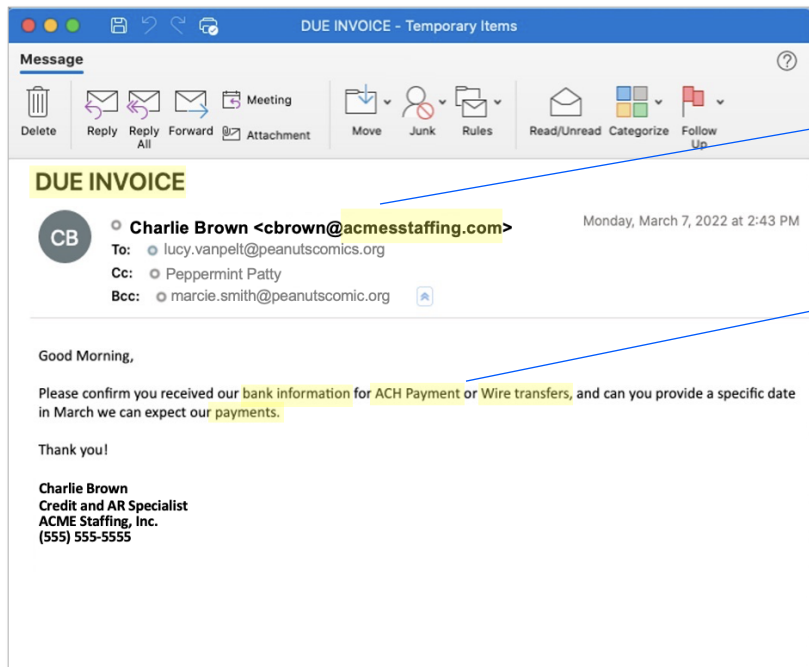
DUE INVOICE - Temporary Items

Message

Delete Reply Reply All Forward Meeting Attachment Move Junk Rules Read/Unread Categorize Follow Up

DUE INVOICE

CB

Charlie Brown <cbrown@acmesstaffing.com>

Monday, March 7, 2022 at 2:43 PM

To: lucy.vanpelt@peanutscomics.org

Cc: Peppermint Patty

Bcc: marcie.smith@peanutscomic.org

Good Morning,

Please confirm you received our bank information for ACH Payment or Wire transfers, and can you provide a specific date in March we can expect our payments.

Thank you!

Charlie Brown
Credit and AR Specialist
ACME Staffing, Inc.
(555) 555-5555